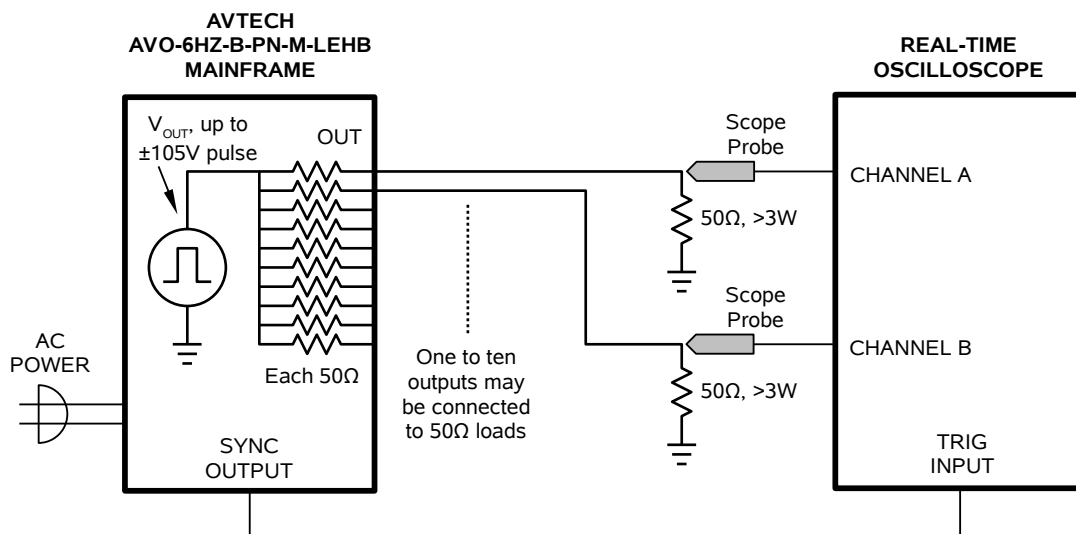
AVTECH
AVO-6HZ-B-PN-M-LEHB
MAINFRAME

REAL-TIME
OSCILLOSCOPE

$V_{OUT}$, up to ±105V pulse

OUT

Scope Probe

CHANNEL A

50Ω, >3W

Scope Probe

CHANNEL B

AC POWER

Each 50Ω

One to ten outputs may be connected to 50Ω loads

50Ω, >3W

SYNC OUTPUT

TRIG INPUT